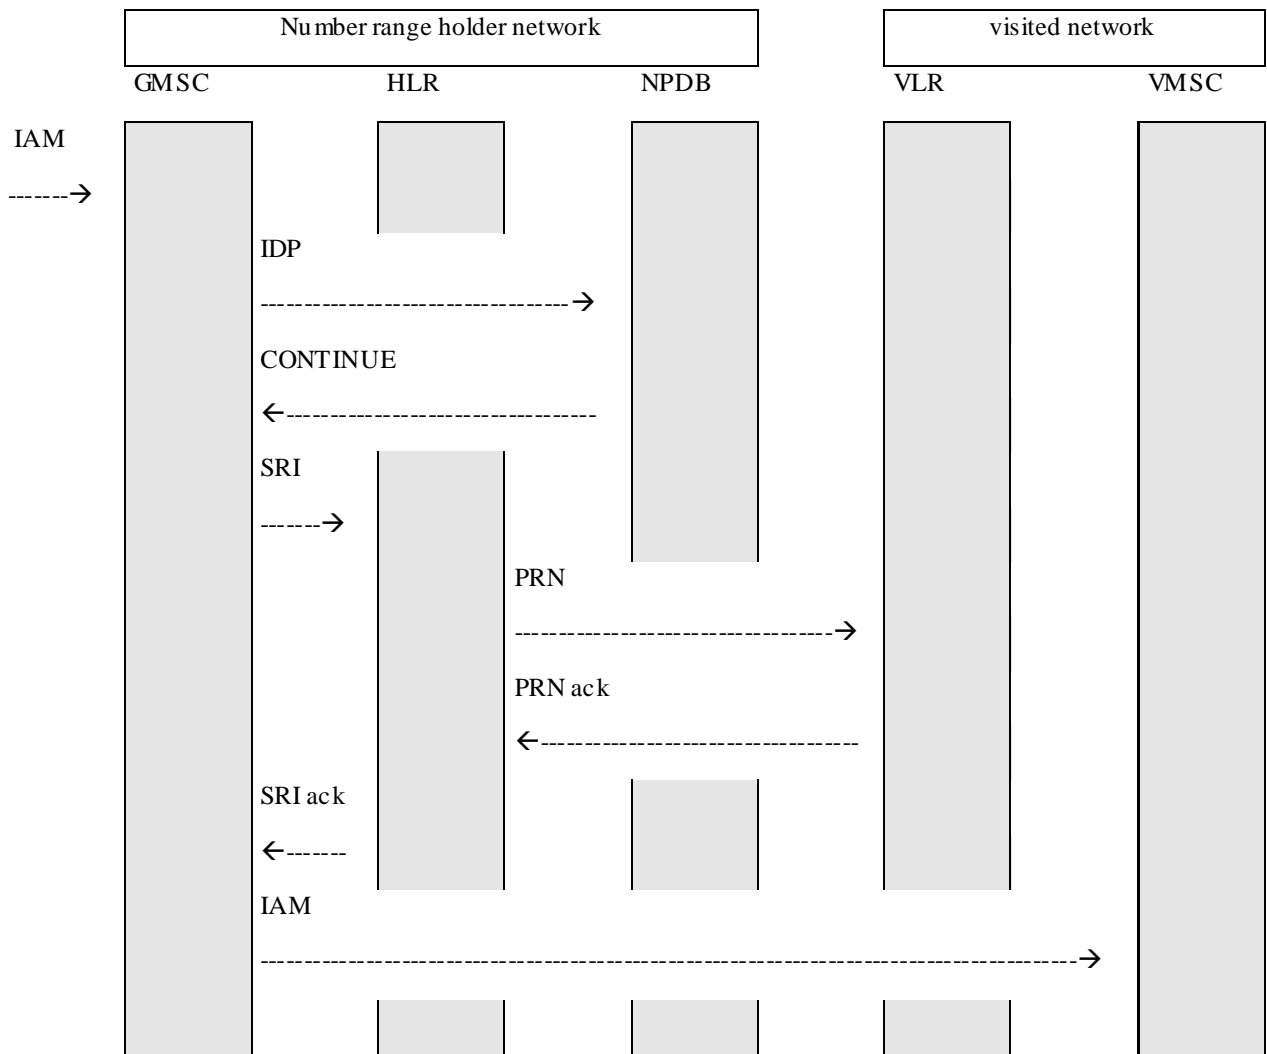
Number range holder network

visited network

GMSC HLR NPDB VLR VMSC

IAM

------→

IDP

--------------------------------→

CONTINUE

←--------------------------------

SRI

-------→

PRN

----------------------------------→

PRN ack

←---------------------------------

SRI ack

←-------

IAM

--------------------------------------------------------------------------------------→